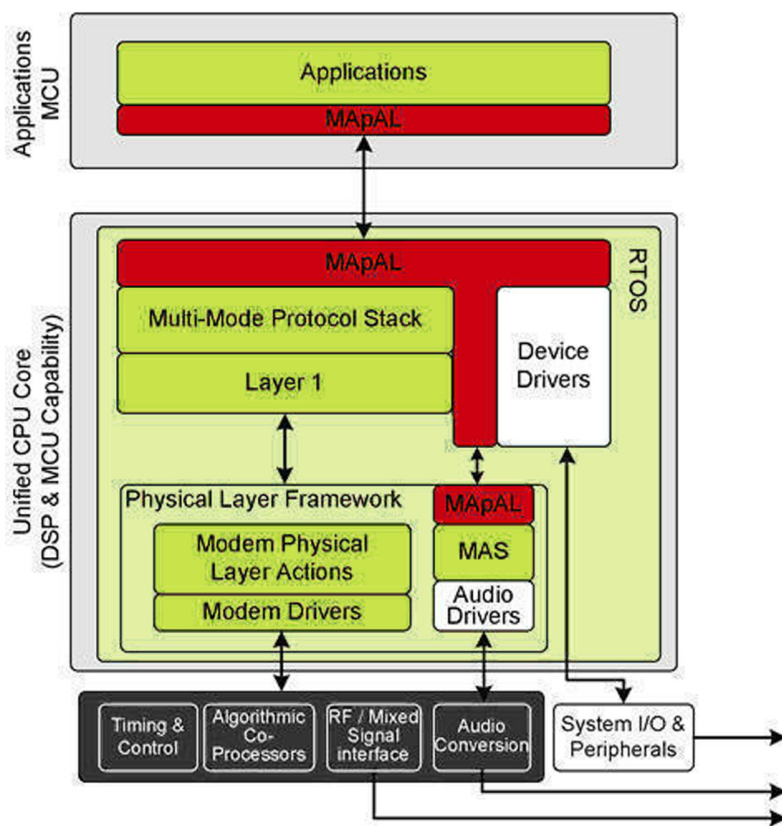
Applications MCU

Applications

MApAL

Unified CPU Core (DSP & MCU Capability)

RTOS

MApAL

Multi-Mode Protocol Stack

Layer 1

Device Drivers

Physical Layer Framework

MApAL

Modem Physical Layer Actions

MAS

Modem Drivers

Audio Drivers

Timing & Control

Algorithmic Co-Processors

RF / Mixed Signal interface

Audio Conversion

System I/O & Peripherals